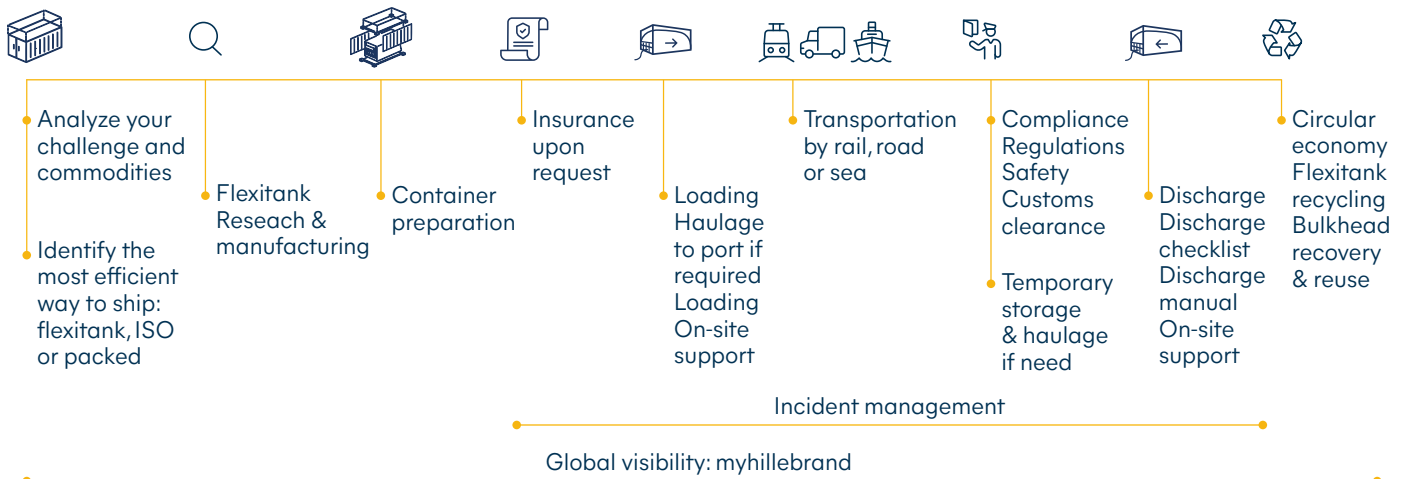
Analyze your challenge and commodities

Identify the most efficient way to ship: flexitank, ISO or packed

Flexitank Reseach & manufacturing

Container preparation

Insurance upon request

Loading Haulage to port if required Loading On-site support

Transportation by rail, road or sea

Compliance Regulations Safety Customs clearance

Temporary storage & haulage if need

Discharge Discharge checklist Discharge manual On-site support

Circular economy Flexitank recycling Bulkhead recovery & reuse

Incident management

Global visibility: myhillebrand